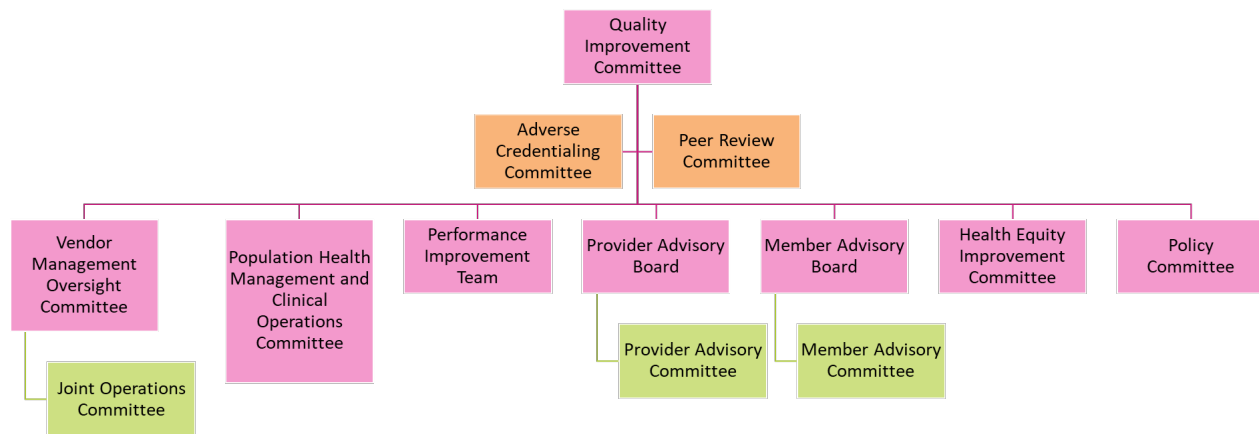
Quality Improvement Committee

Adverse Credentialing Committee

Peer Review Committee

Vendor Management Oversight Committee

Joint Operations Committee

Population Health Management and Clinical Operations Committee

Performance Improvement Team

Provider Advisory Board

Provider Advisory Committee

Member Advisory Board

Member Advisory Committee

Health Equity Improvement Committee

Policy Committee